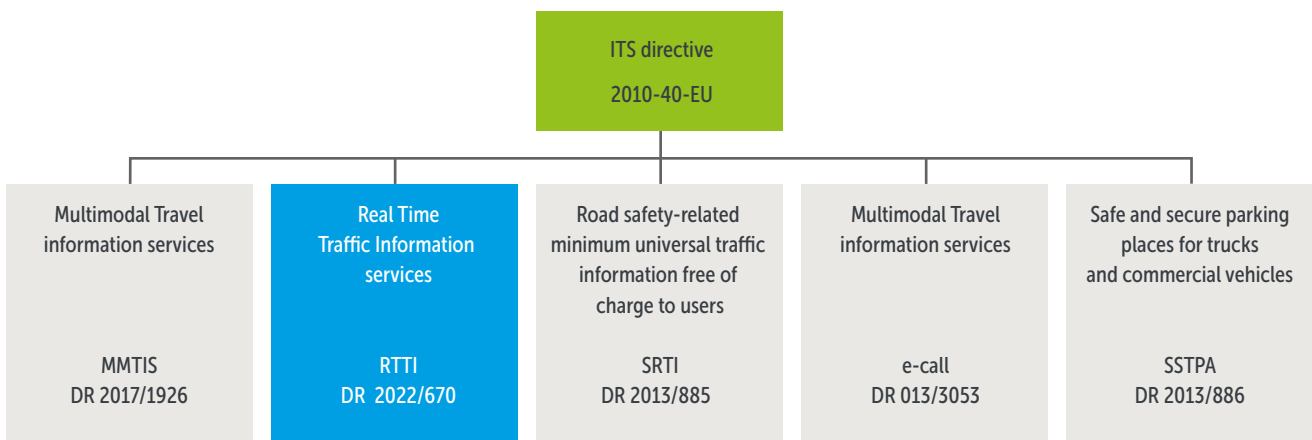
ITS directive

2010-40-EU

Multimodal Travel information services

MMTIS
DR 2017/1926

Real Time Traffic Information services

RTTI
DR 2022/670

Road safety-related minimum universal traffic information free of charge to users

SRTI
DR 2013/885

Multimodal Travel information services

e-call
DR 013/3053

Safe and secure parking places for trucks and commercial vehicles

SSTPA
DR 2013/886